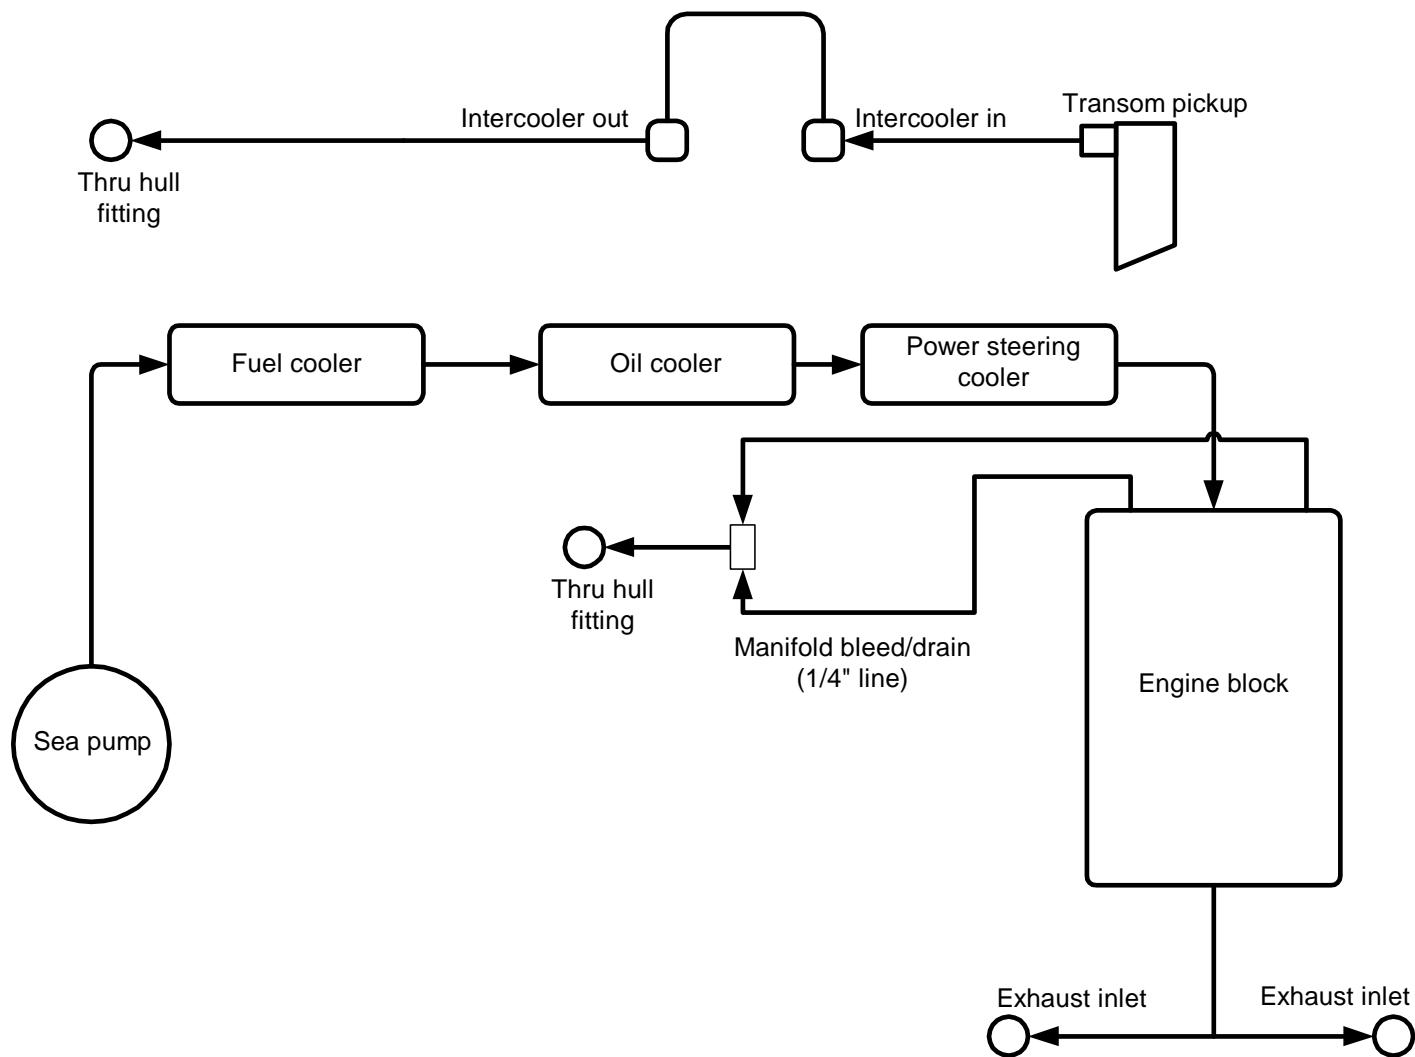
Intercooler out

Intercooler in

Transom pickup

Thru hull fitting

Fuel cooler

Oil cooler

Power steering cooler

Thru hull fitting

Manifold bleed/drain (1/4" line)

Engine block

Sea pump

Exhaust inlet

Exhaust inlet